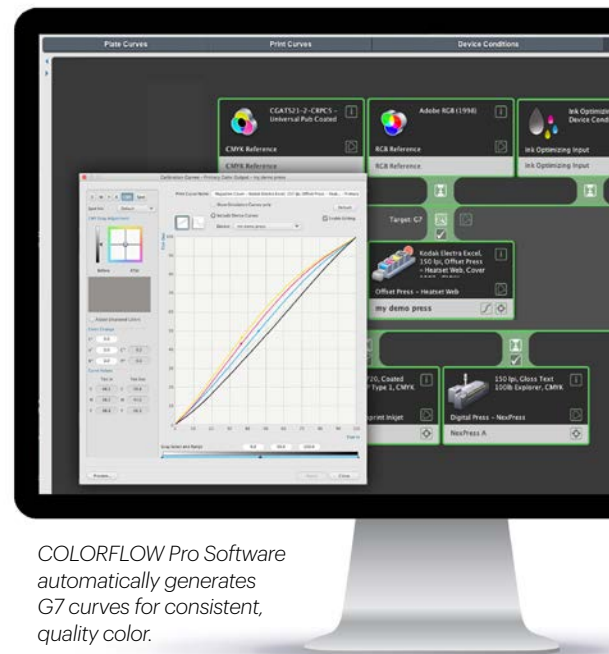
Plate Curves

Print Curves

Device Conditions

CGATS21-2-CRPC5 - Universal Pub Coated

CMYK Reference

CMYK Reference

Adobe RGB (1998)

RGB Reference

RGB Reference

Ink Optimizing Device Cond

Ink Optimizing Input

Ink Optimizing Input

Target: G7

Kodak Electra Excel, 150 lpi, Offset Press - Heatset Web, Cover

Offset Press - Heatset Web

my demo press

20, Coated Type 1, CMYK

print Inkjet

150 lpi, Gloss Text 100lb Explorer, CMYK

Digital Press - NexPress

NexPress A

Calibration Curves - Primary Color Output - my demo press

Print Curve Name

Include Device Curves

Device: my demo press

Enable Editing

Before

After

Adjust Unselected Colors

Process...

Close

COLORFLOW Pro Software automatically generates G7 curves for consistent, quality color.